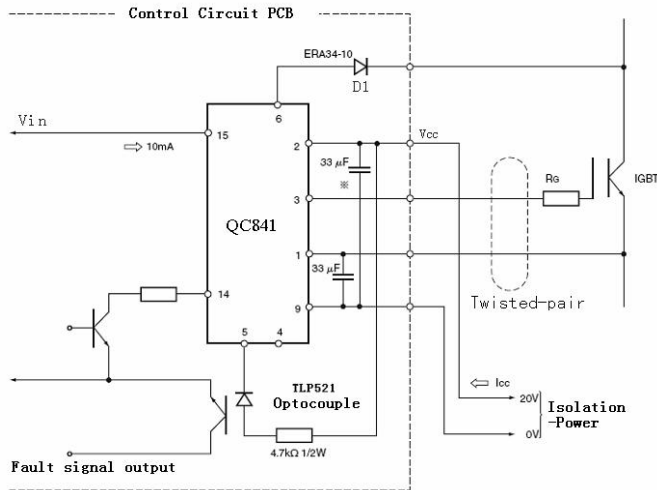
Control Circuit PCB

ERA34-10

D1

Vin

10mA

15

6

2

3

1

9

14

5

4

Vcc

33 μF

※

33 μF

QC841

RG

IGBT

Twisted-pair

TLP521

Optocouple

Icc

20V

0V

Isolation -Power

4.7kΩ 1/2W

Fault signal output